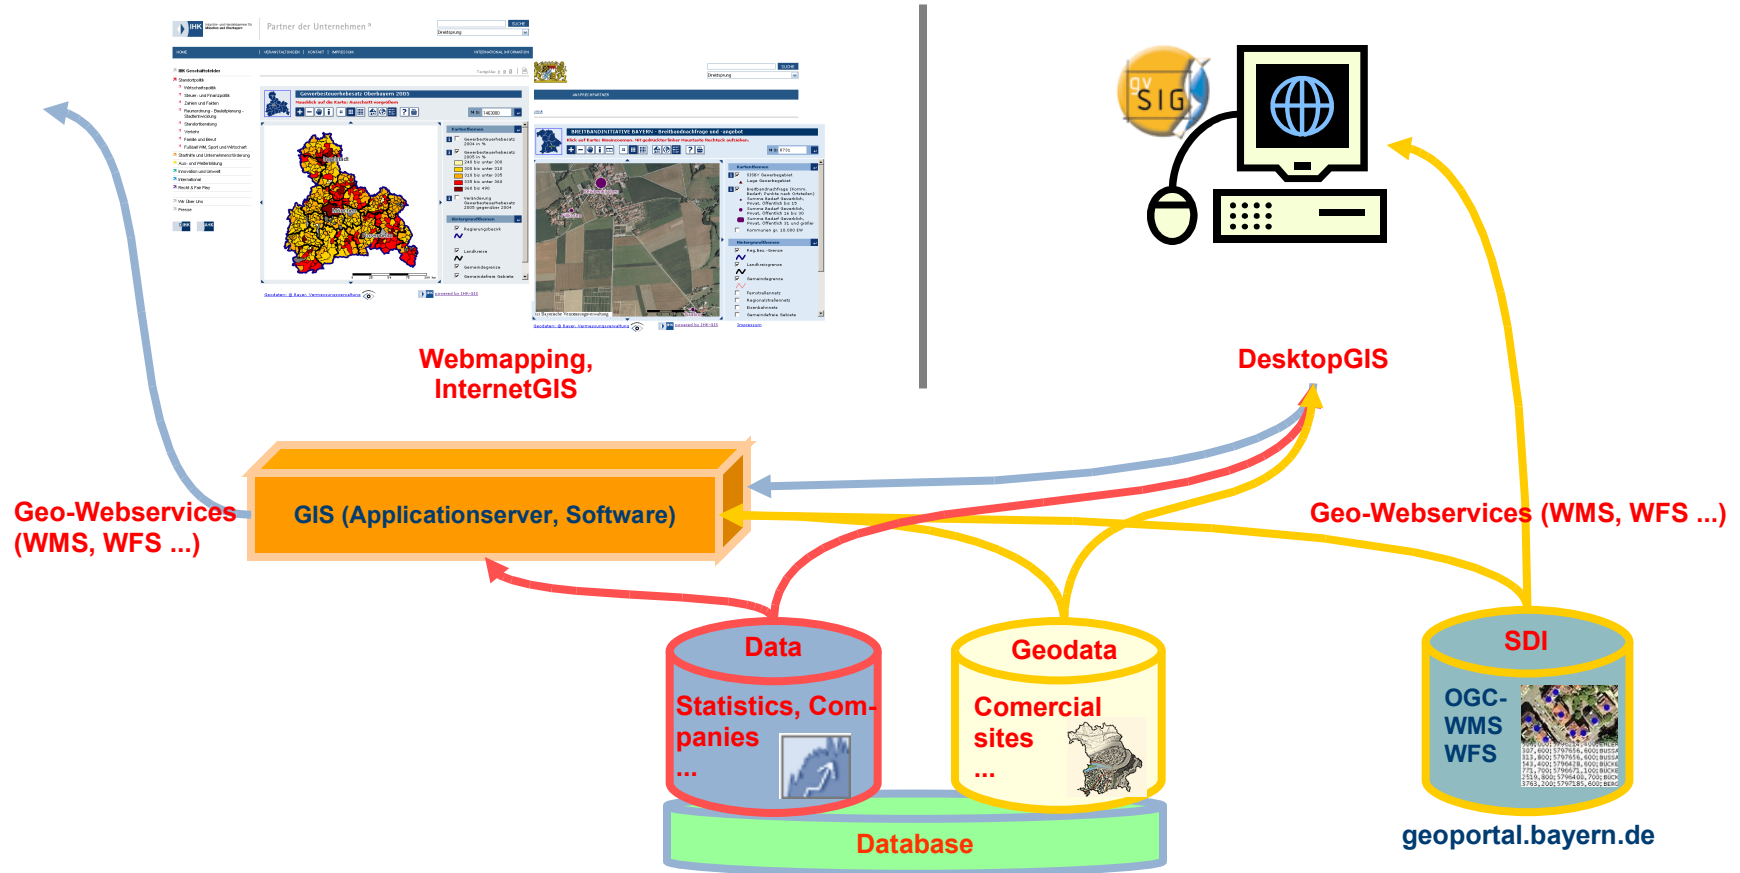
Webmapping, InternetGIS

DesktopGIS

gvSIG

Geo-Webservices (WMS, WFS ...)

GIS (Applicationserver, Software)

Geo-Webservices (WMS, WFS ...)

Data

Statistics, Companies

...

Geodata

Comercial sites

...

SDI

OGC-WMS WFS

Database

geoportal.bayern.de